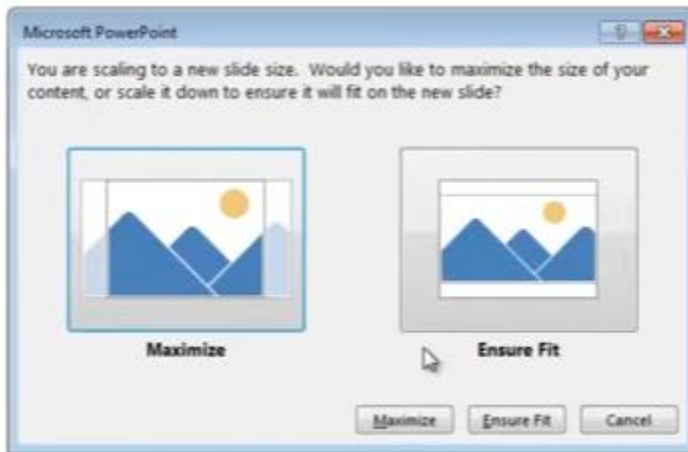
Microsoft PowerPoint

You are scaling to a new slide size. Would you like to maximize the size of your content, or scale it down to ensure it will fit on the new slide?

Maximize

Ensure Fit

Maximize

Ensure Fit

Cancel